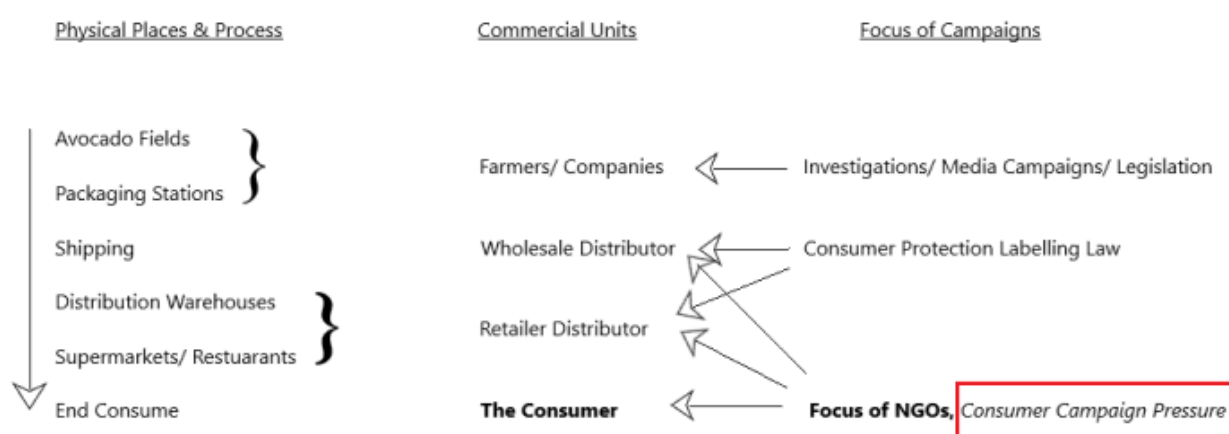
Physical Places & Process

Avocado Fields

Packaging Stations

Shipping

Distribution Warehouses

Supermarkets/ Restuarants

End Consume

Commercial Units

Farmers/ Companies

Wholesale Distributor

Retailer Distributor

**The Consumer**

Focus of Campaigns

Investigations/ Media Campaigns/ Legislation

Consumer Protection Labelling Law

**Focus of NGOs,** *Consumer Campaign Pressure*